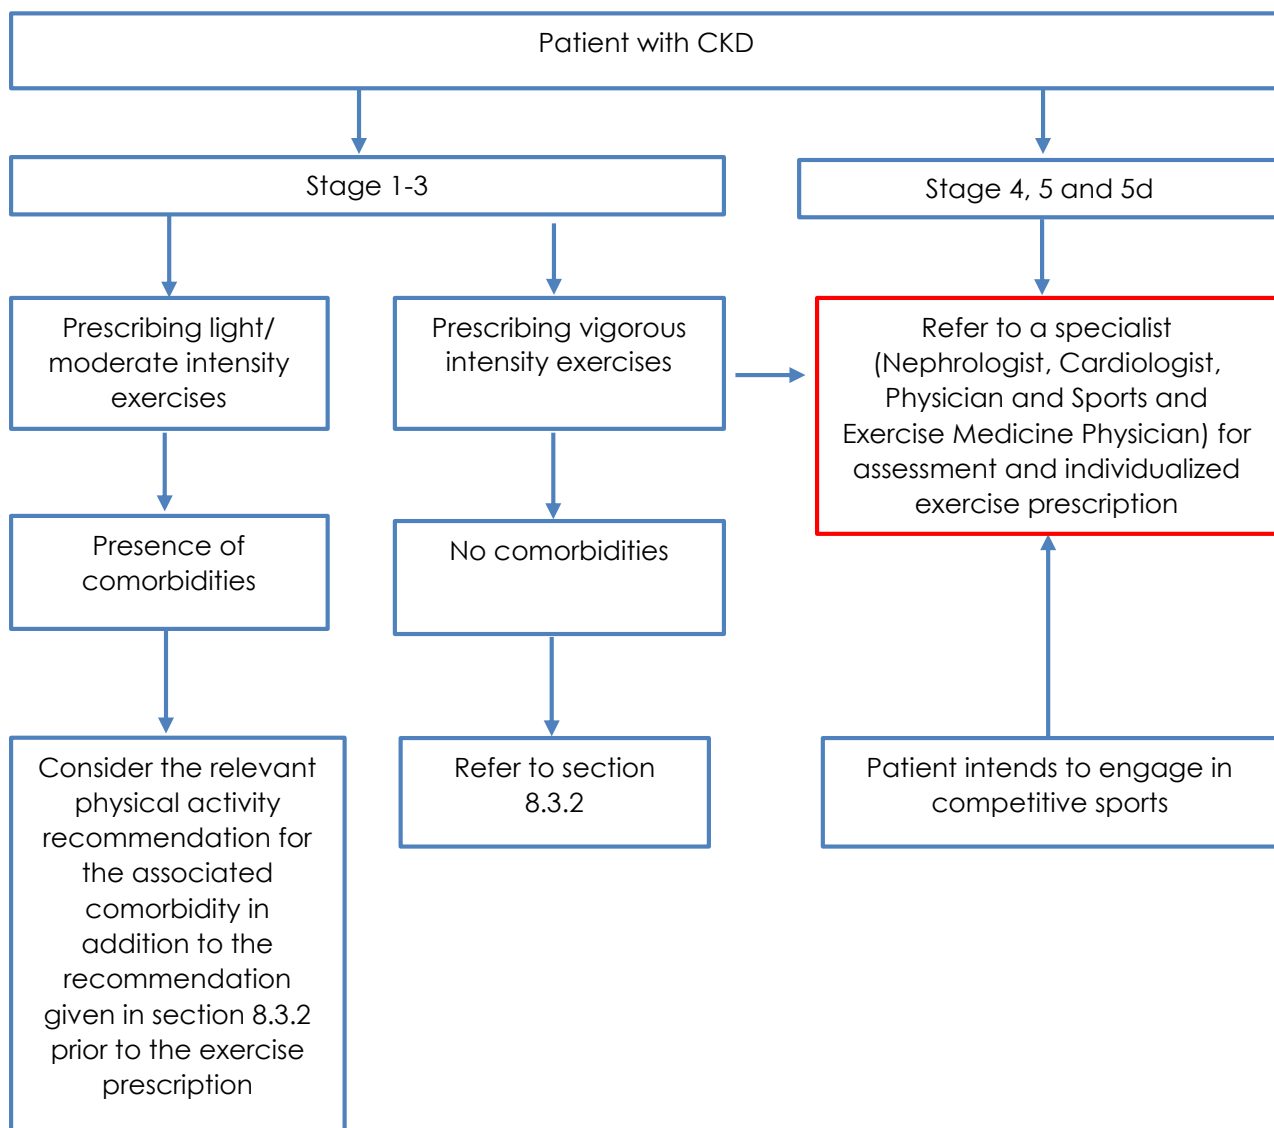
Patient with CKD

Stage 1-3

Stage 4, 5 and 5d

Prescribing light/ moderate intensity exercises

Prescribing vigorous intensity exercises

Refer to a specialist (Nephrologist, Cardiologist, Physician and Sports and Exercise Medicine Physician) for assessment and individualized exercise prescription

Presence of comorbidities

No comorbidities

Consider the relevant physical activity recommendation for the associated comorbidity in addition to the recommendation given in section 8.3.2 prior to the exercise prescription

Refer to section 8.3.2

Patient intends to engage in competitive sports